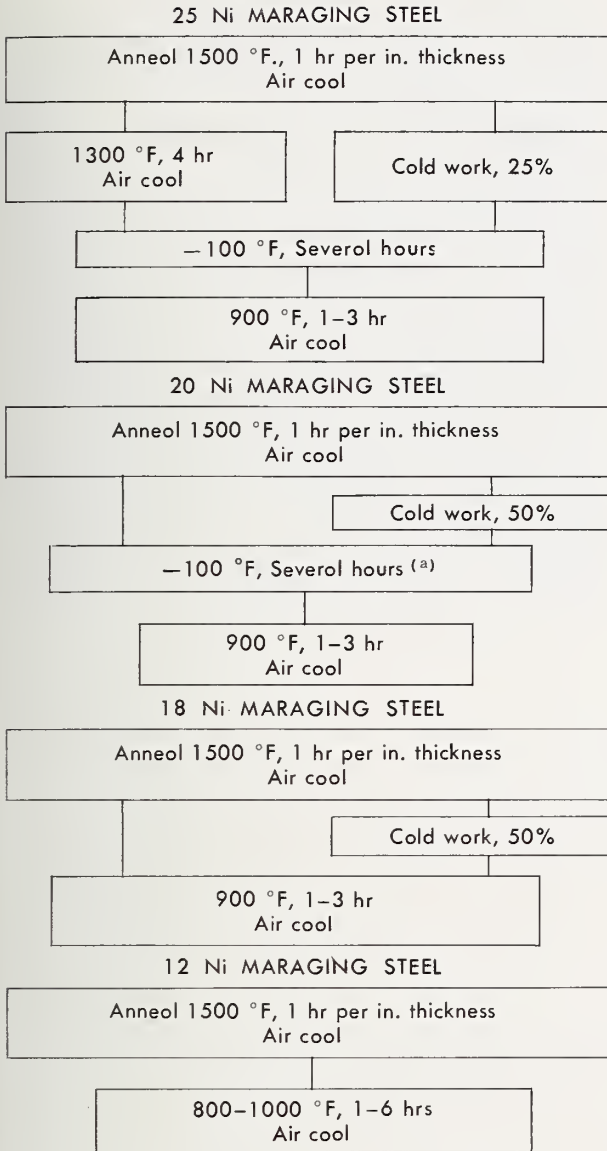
25 Ni MARAGING STEEL

Anneol 1500 °F., 1 hr per in. thickness
Air cool

1300 °F, 4 hr
Air cool

Cold work, 25%

−100 °F, Severol hours

900 °F, 1–3 hr
Air cool

20 Ni MARAGING STEEL

Anneol 1500 °F, 1 hr per in. thickness
Air cool

Cold work, 50%

−100 °F, Severol hours $^{(a)}$

900 °F, 1–3 hr
Air cool

18 Ni MARAGING STEEL

Anneol 1500 °F, 1 hr per in. thickness
Air cool

Cold work, 50%

900 °F, 1–3 hr
Air cool

12 Ni MARAGING STEEL

Anneol 1500 °F, 1 hr per in. thickness
Air cool

800–1000 °F, 1–6 hrs
Air cool